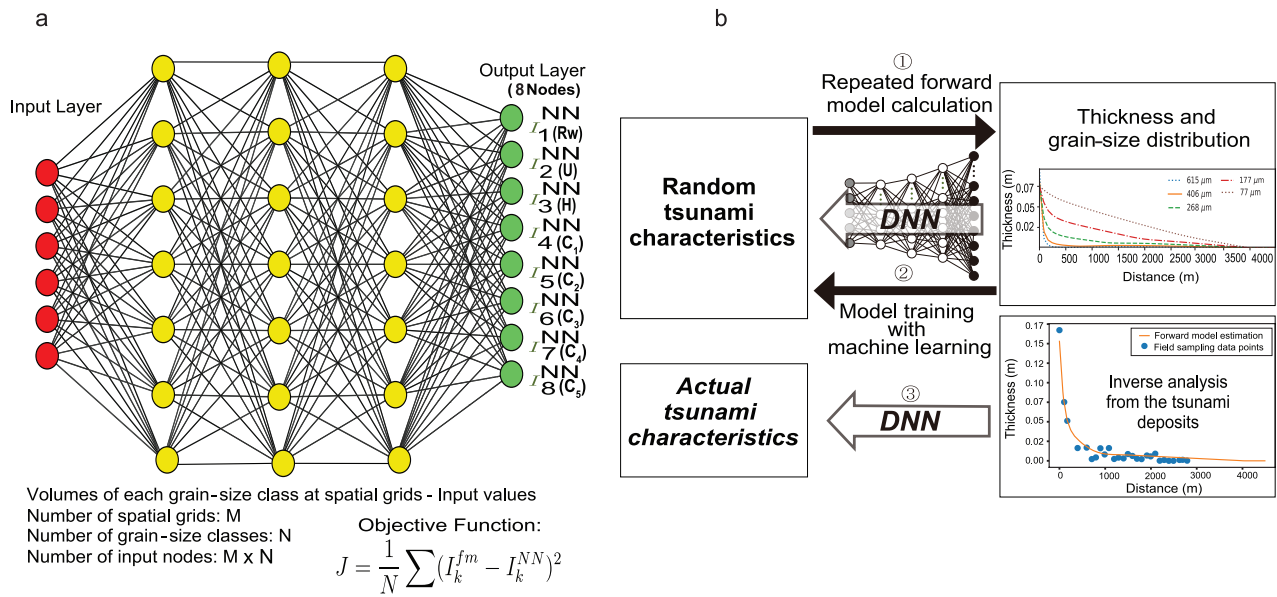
a

Input Layer

Output Layer
(8 Nodes)

$I$ $NN_1$ (Rw)
$I$ $NN_2$ (U)
$I$ $NN_3$ (H)
$I$ $NN_4$ ($C_1$)
$I$ $NN_5$ ($C_2$)
$I$ $NN_6$ ($C_3$)
$I$ $NN_7$ ($C_4$)
$I$ $NN_8$ ($C_5$)

Volumes of each grain-size class at spatial grids - Input values
Number of spatial grids: M
Number of grain-size classes: N
Number of input nodes: M x N

Objective Function:
$J = \frac{1}{N}\sum(I_k^{fm} - I_k^{NN})^2$

b

①
Repeated forward model calculation

Random tsunami characteristics

DNN

②
Model training with machine learning

Thickness and grain-size distribution

615 μm
406 μm
268 μm
177 μm
77 μm

Thickness
0.07
0.05
0.02
0
0 500 1000 1500 2000 2500 3000 3500 4000
Distance (m)

Actual tsunami characteristics

③
DNN

Forward model estimation
Field sampling data points

Inverse analysis from the tsunami deposits

Thickness (m)
0.17
0.15
0.12
0.10
0.07
0.05
0.02
0.00
0 1000 2000 3000 4000
Distance (m)